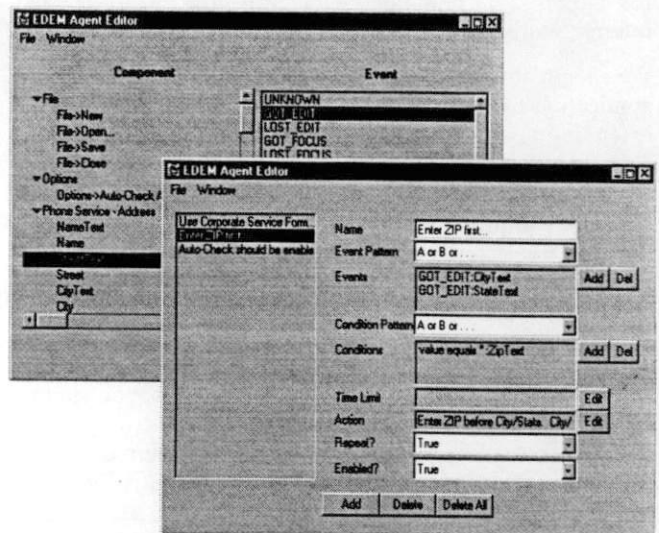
EDEM Agent Editor
File Window

Component

File
File->New
File->Open...
File->Save
File->Close
Options
Options->Auto-Check A
Phone Service - Address
NameText
Name
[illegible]
Street
CityText
City

Event

UNKNOWN
GOT_EDIT
LOST_EDIT
GOT_FOCUS
LOST_FOCUS

EDEM Agent Editor
File Window

Use Corporate Service Form...
Enter ZIP first...
Auto-Check should be enable

Name | Enter ZIP first...
Event Pattern | A or B or...
Events | GOT_EDIT:CityText
GOT_EDIT:StateText
Add Del
Condition Pattern | A or B or...
Conditions | value equals "":ZipText
Add Del
Time Limit | Edit
Action | Enter ZIP before City/State. City/ | Edit
Repeat? | True
Enabled? | True

Add Delete Delete All